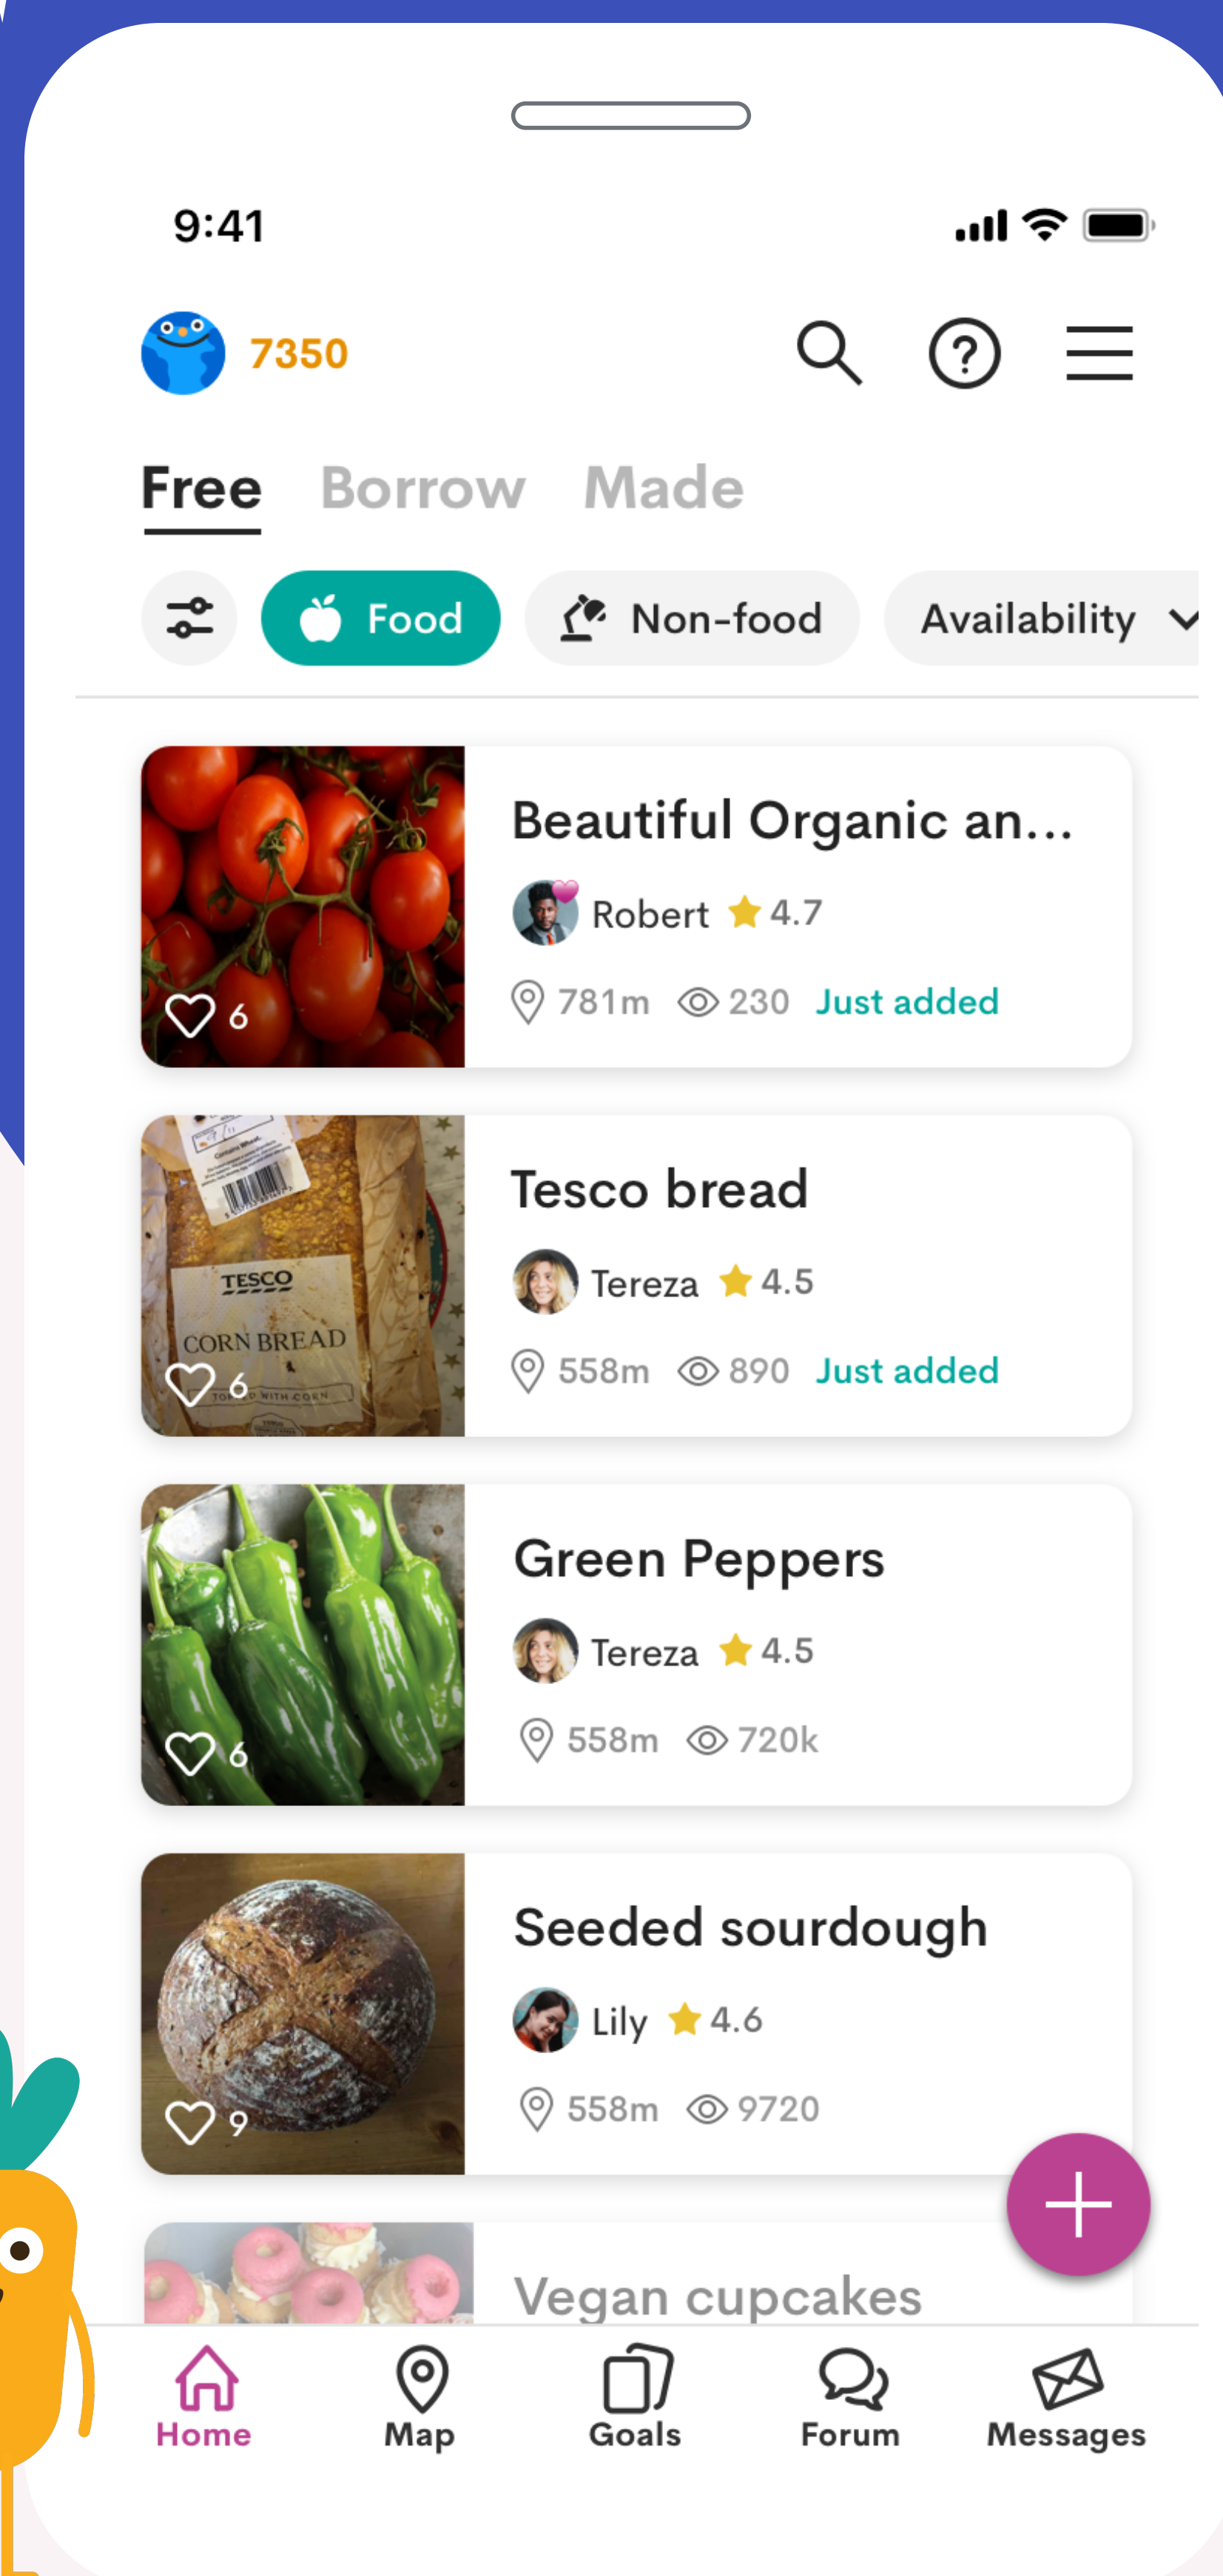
9:41

7350

Free Borrow Made

Food Non-food Availability

Beautiful Organic an...
Robert 4.7
781m 230 Just added
6

Tesco bread
Tereza 4.5
558m 890 Just added
TESCO
CORN BREAD
6

Green Peppers
Tereza 4.5
558m 720k
6

Seeded sourdough
Lily 4.6
558m 9720
9

Vegan cupcakes

Home Map Goals Forum Messages